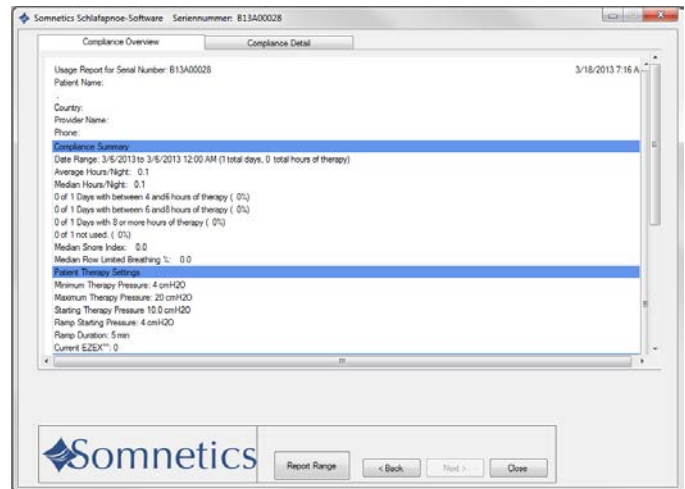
Somnetics Schlafapnoe-Software Seriennummer: B13A00028

Compliance Overview

Compliance Detail

Usage Report for Serial Number: B13A00028

3/18/2013 7:16 A

Patient Name:

,

Country:

Provider Name:

Phone:

Compliance Summary

Date Range: 3/6/2013 to 3/6/2013 12:00 AM (1 total days, 0 total hours of therapy)

Average Hours/Night: 0.1

Median Hours/Night: 0.1

0 of 1 Days with between 4 and6 hours of therapy ( 0%)

0 of 1 Days with between 6 and8 hours of therapy ( 0%)

0 of 1 Days with 8 or more hours of therapy ( 0%)

0 of 1 not used: ( 0%)

Median Snore Index: 0.0

Median Flow Limited Breathing %: 0.0

Patient Therapy Settings

Minimum Therapy Pressure: 4 cmH2O

Maximum Therapy Pressure: 20 cmH2O

Starting Therapy Pressure 10.0 cmH2O

Ramp Starting Pressure: 4 cmH2O

Ramp Duration: 5 min

Current EZEX™: 0

Somnetics

Report Range

< Back

Next >

Close